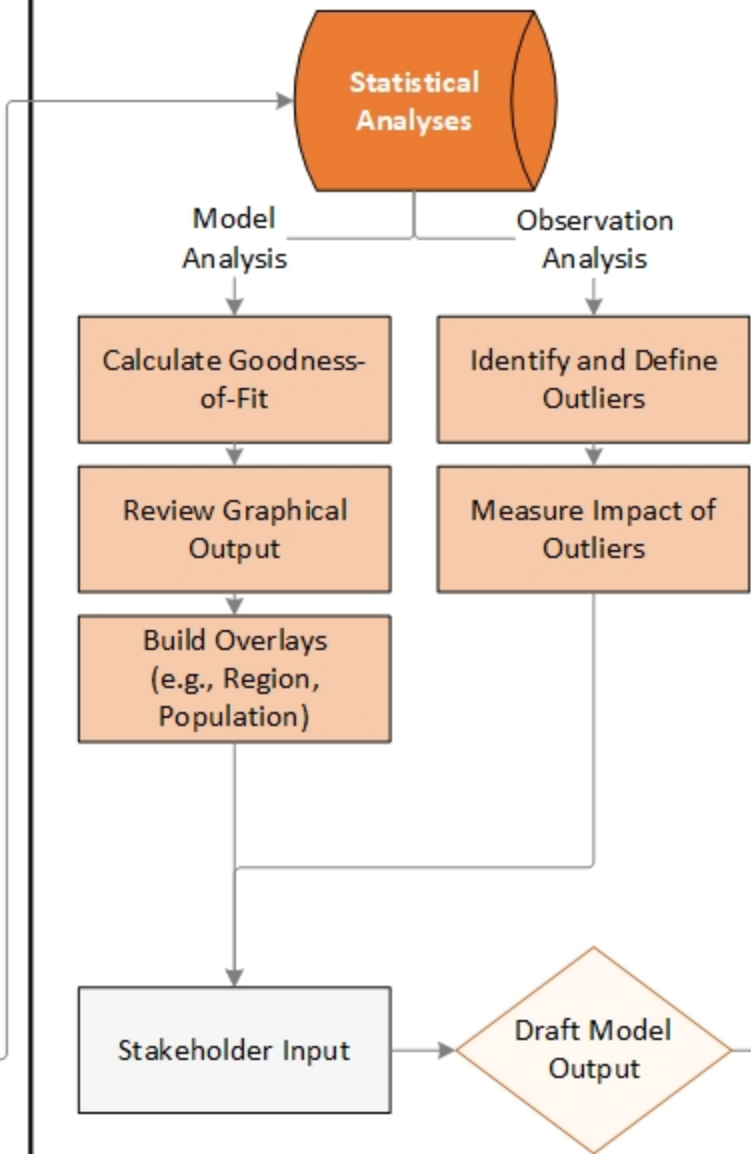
Statistical Analyses

Model Analysis

Observation Analysis

Calculate Goodness-of-Fit

Review Graphical Output

Build Overlays (e.g., Region, Population)

Identify and Define Outliers

Measure Impact of Outliers

Stakeholder Input

Draft Model Output